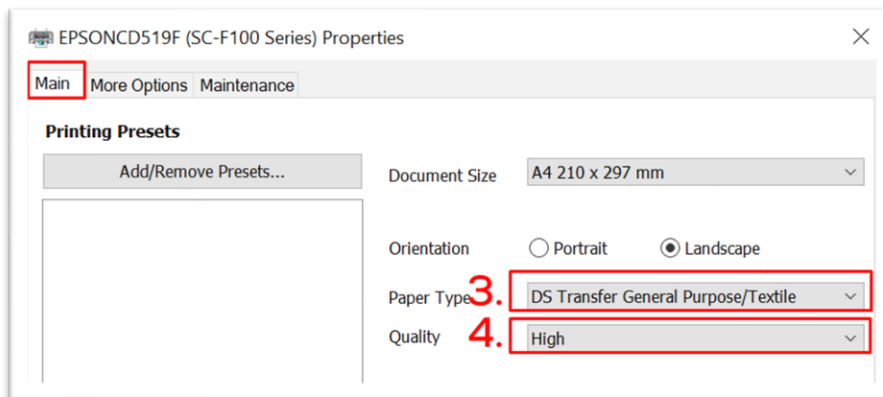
EPSONCD519F (SC-F100 Series) Properties

Main More Options Maintenance

Printing Presets

Add/Remove Presets...

Document Size A4 210 x 297 mm

Orientation Portrait Landscape

Paper Type 3. DS Transfer General Purpose/Textile

Quality 4. High